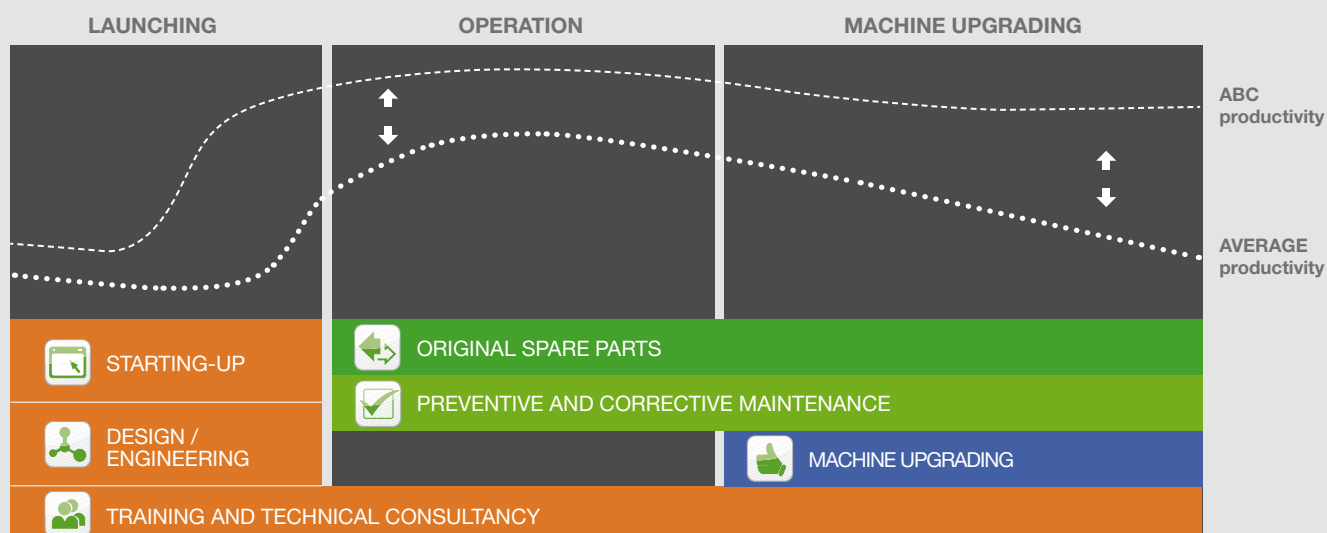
LAUNCHING

OPERATION

MACHINE UPGRADING

ABC productivity

AVERAGE productivity

STARTING-UP

DESIGN / ENGINEERING

ORIGINAL SPARE PARTS

PREVENTIVE AND CORRECTIVE MAINTENANCE

MACHINE UPGRADING

TRAINING AND TECHNICAL CONSULTANCY